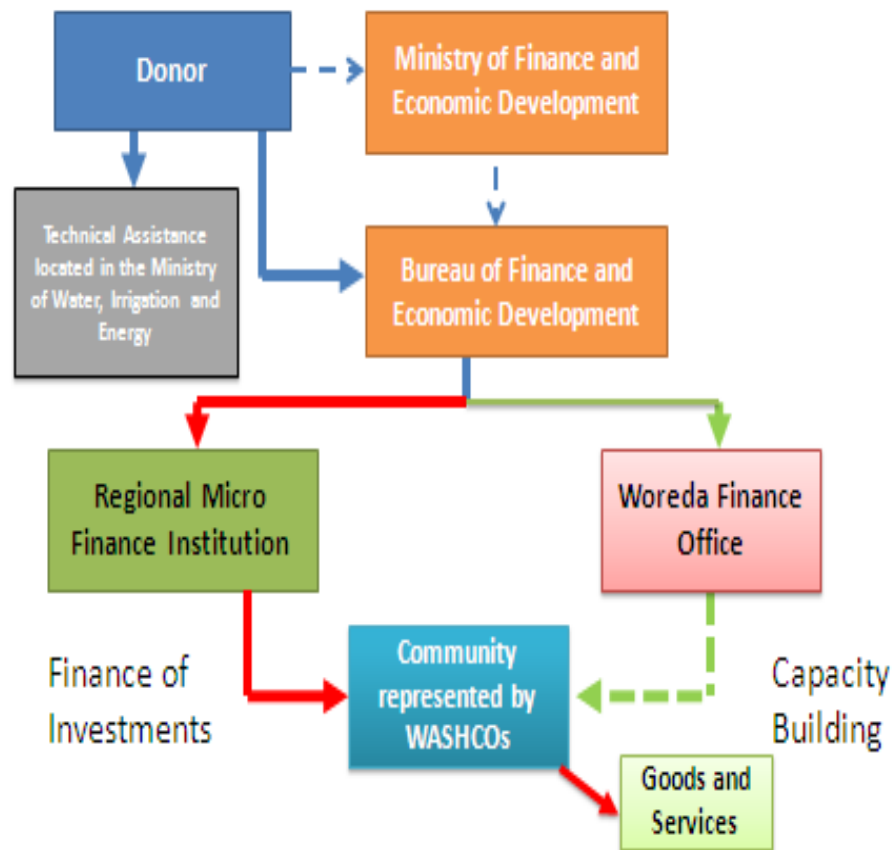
Donor

Ministry of Finance and Economic Development

Technical Assistance located in the Ministry of Water, Irrigation and Energy

Bureau of Finance and Economic Development

Regional Micro Finance Institution

Woreda Finance Office

Finance of Investments

Community represented by WASHCOs

Capacity Building

Goods and Services